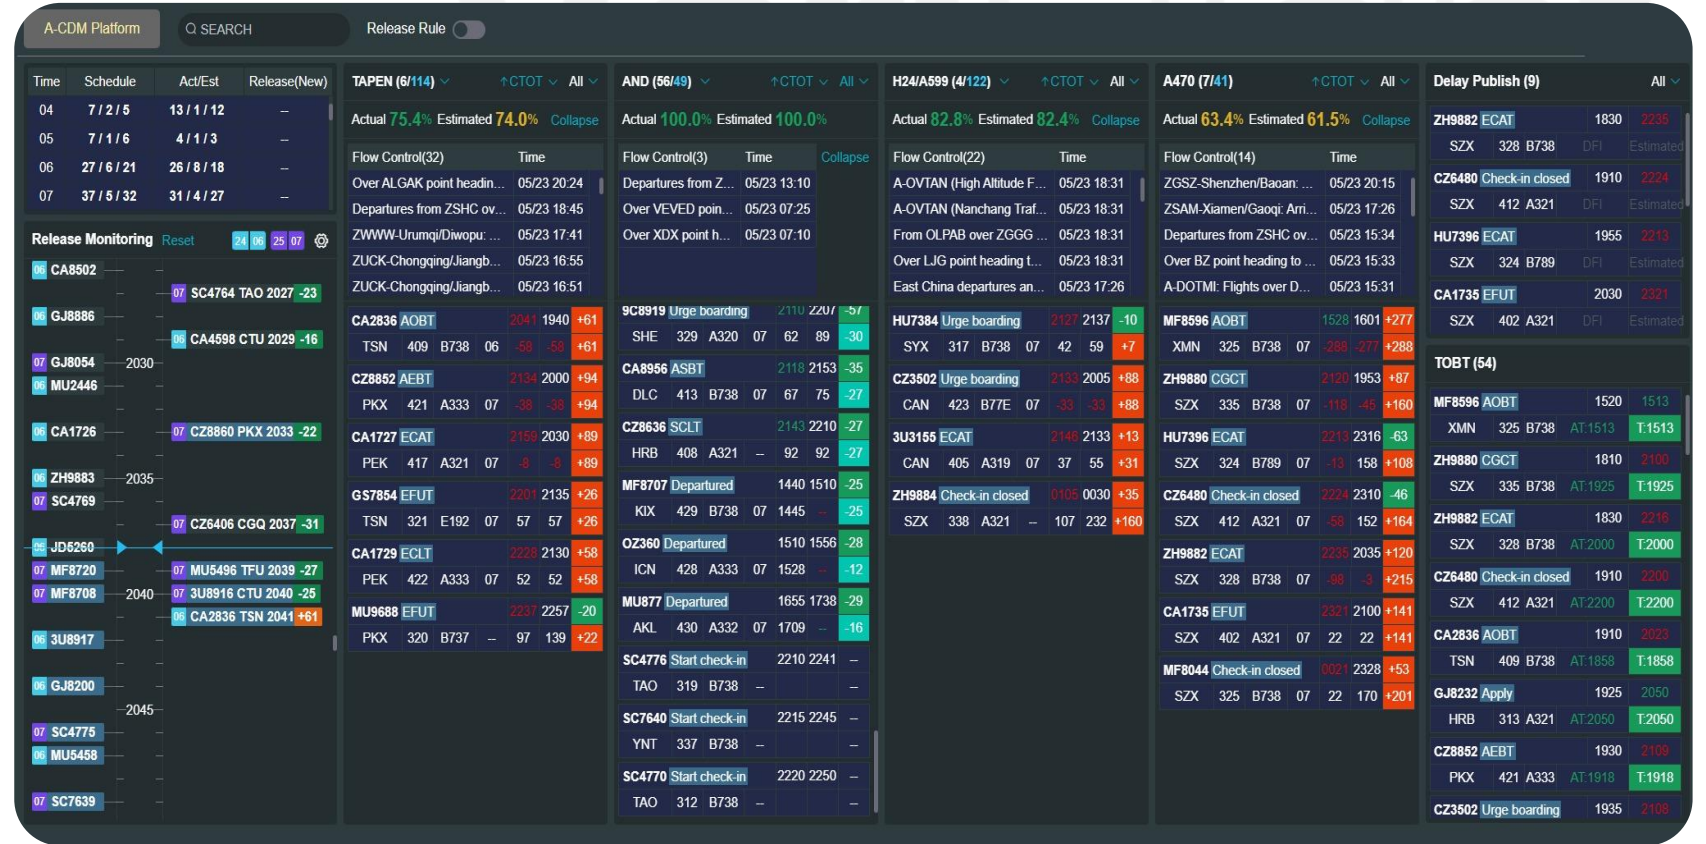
A-CDM Platform SEARCH Release Rule

| Time | Schedule | Act/Est | Release(New) |
|---|---|---|---|
| 04 | 7 / 2 / 5 | 13 / 1 / 12 | – |
| 05 | 7 / 1 / 6 | 4 / 1 / 3 | – |
| 06 | 27 / 6 / 21 | 26 / 8 / 18 | – |
| 07 | 37 / 5 / 32 | 31 / 4 / 27 | – |

Release Monitoring Reset 24 06 25 07

06 CA8502
07 SC4764 TAO 2027 -23
06 GJ8886
06 CA4598 CTU 2029 -16
07 GJ8054 2030
06 MU2446
06 CA1726
07 CZ8860 PKX 2033 -22
06 ZH9883 2035
07 SC4769
07 CZ6406 CGQ 2037 -31
JD5260
07 MF8720
07 MU5496 TFU 2039 -27
07 MF8708 2040
07 3U8916 CTU 2040 -25
06 CA2836 TSN 2041 +61
06 3U8917
06 GJ8200
2045
07 SC4775
06 MU5458
07 SC7639

TAPEN (6/114) CTOT All
Actual 75.4% Estimated 74.0% Collapse
Flow Control(32) Time
Over ALGAK point headin... 05/23 20:24
Departures from ZSHC ov... 05/23 18:45
ZWWW-Urumqi/Diwopu: ... 05/23 17:41
ZUCK-Chongqing/Jiangb... 05/23 16:55
ZUCK-Chongqing/Jiangb... 05/23 16:51
CA2836 AOBT 2041 1940 +61
TSN 409 B738 06 -58 -58 +61
CZ8852 AEBT 2134 2000 +94
PKX 421 A333 07 -38 -38 +94
CA1727 ECAT 2159 2030 +89
PEK 417 A321 07 -8 -8 +89
GS7854 EFUT 2201 2135 +26
TSN 321 E192 07 57 57 +26
CA1729 ECLT 2228 2130 +58
PEK 422 A333 07 52 52 +58
MU9688 EFUT 2237 2257 -20
PKX 320 B737 – 97 139 +22

AND (56/49) CTOT All
Actual 100.0% Estimated 100.0%
Flow Control(3) Time Collapse
Departures from Z... 05/23 13:10
Over VEVED poin... 05/23 07:25
Over XDX point h... 05/23 07:10
9C8919 Urge boarding 2110 2207 -57
SHE 329 A320 07 62 89 -30
CA8956 ASBT 2118 2153 -35
DLC 413 B738 07 67 75 -27
CZ8636 SCLT 2143 2210 -27
HRB 408 A321 – 92 92 -27
MF8707 Departured 1440 1510 -25
KIX 429 B738 07 1445 – -25
OZ360 Departured 1510 1556 -28
ICN 428 A333 07 1528 – -12
MU877 Departured 1655 1738 -29
AKL 430 A332 07 1709 – -16
SC4776 Start check-in 2210 2241 –
TAO 319 B738 – –
SC7640 Start check-in 2215 2245 –
YNT 337 B738 – –
SC4770 Start check-in 2220 2250 –
TAO 312 B738 – –

H24/A599 (4/122) CTOT All
Actual 82.8% Estimated 82.4% Collapse
Flow Control(22) Time
A-OVTAN (High Altitude F... 05/23 18:31
A-OVTAN (Nanchang Traf... 05/23 18:31
From OLPAB over ZGGG ... 05/23 18:31
Over LJG point heading t... 05/23 18:31
East China departures an... 05/23 17:26
HU7384 Urge boarding 2127 2137 -10
SYX 317 B738 07 42 59 +7
CZ3502 Urge boarding 2133 2005 +88
CAN 423 B77E 07 -33 -33 +88
3U3155 ECAT 2146 2133 +13
CAN 405 A319 07 37 55 +31
ZH9884 Check-in closed 0105 0030 +35
SZX 338 A321 – 107 232 +160

A470 (7/41) CTOT All
Actual 63.4% Estimated 61.5% Collapse
Flow Control(14) Time
ZGSZ-Shenzhen/Baoan: ... 05/23 20:15
ZSAM-Xiamen/Gaoqi: Arri... 05/23 17:26
Departures from ZSHC ov... 05/23 15:34
Over BZ point heading to ... 05/23 15:33
A-DOTMI: Flights over D... 05/23 15:31
MF8596 AOBT 1528 1601 +277
XMN 325 B738 07 -288 -277 +288
ZH9880 CGCT 2120 1953 +87
SZX 335 B738 07 -118 -45 +160
HU7396 ECAT 2213 2316 -63
SZX 324 B789 07 -13 158 +108
CZ6480 Check-in closed 2224 2310 -46
SZX 412 A321 07 -58 152 +164
ZH9882 ECAT 2235 2035 +120
SZX 328 B738 07 -98 -3 +215
CA1735 EFUT 2321 2100 +141
SZX 402 A321 07 22 22 +141
MF8044 Check-in closed 0021 2328 +53
SZX 325 B738 07 22 170 +201

Delay Publish (9) All
ZH9882 ECAT 1830 2235
SZX 328 B738 DFI Estimated
CZ6480 Check-in closed 1910 2224
SZX 412 A321 DFI Estimated
HU7396 ECAT 1955 2213
SZX 324 B789 DFI Estimated
CA1735 EFUT 2030 2321
SZX 402 A321 DFI Estimated

TOBT (54)
MF8596 AOBT 1520 1513
XMN 325 B738 AT:1513 T:1513
ZH9880 CGCT 1810 2100
SZX 335 B738 AT:1925 T:1925
ZH9882 ECAT 1830 2216
SZX 328 B738 AT:2000 T:2000
CZ6480 Check-in closed 1910 2200
SZX 412 A321 AT:2200 T:2200
CA2836 AOBT 1910 2023
TSN 409 B738 AT:1858 T:1858
GJ8232 Apply 1925 2050
HRB 313 A321 AT:2050 T:2050
CZ8852 AEBT 1930 2109
PKX 421 A333 AT:1918 T:1918
CZ3502 Urge boarding 1935 2108